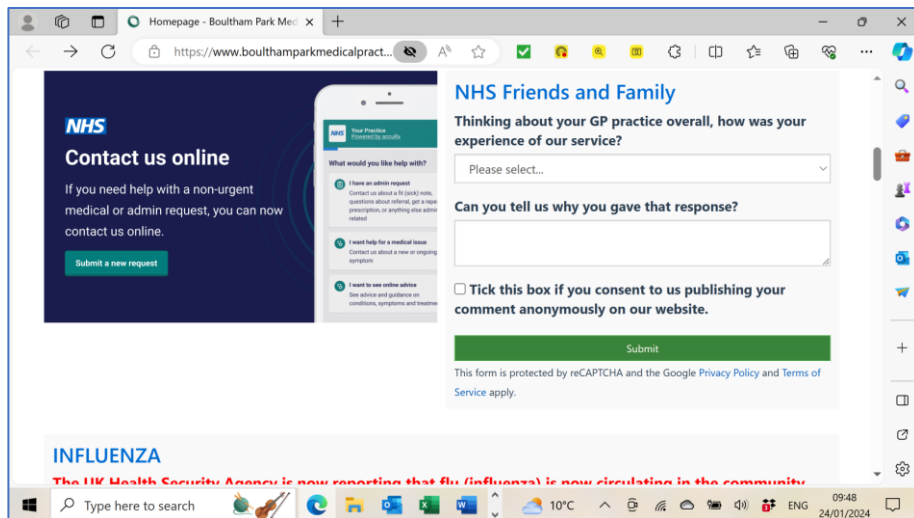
Homepage - Boultham Park Med

https://www.boulthamparkmedicalpract...

NHS

Contact us online

If you need help with a non-urgent medical or admin request, you can now contact us online.

Submit a new request

Your Practice
Powered by accuRx

What would you like help with?

I have an admin request
Contact us about a fit (sick) note, questions about referral, get a repeat prescription, or anything else admin related

I want help for a medical issue
Contact us about a new or ongoing symptom

I want to see online advice
See advice and guidance on conditions, symptoms and treatment

NHS Friends and Family

Thinking about your GP practice overall, how was your experience of our service?

Please select...

Can you tell us why you gave that response?

Tick this box if you consent to us publishing your comment anonymously on our website.

Submit

This form is protected by reCAPTCHA and the Google Privacy Policy and Terms of Service apply.

INFLUENZA

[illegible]

Type here to search

10°C

ENG

09:48
24/01/2024